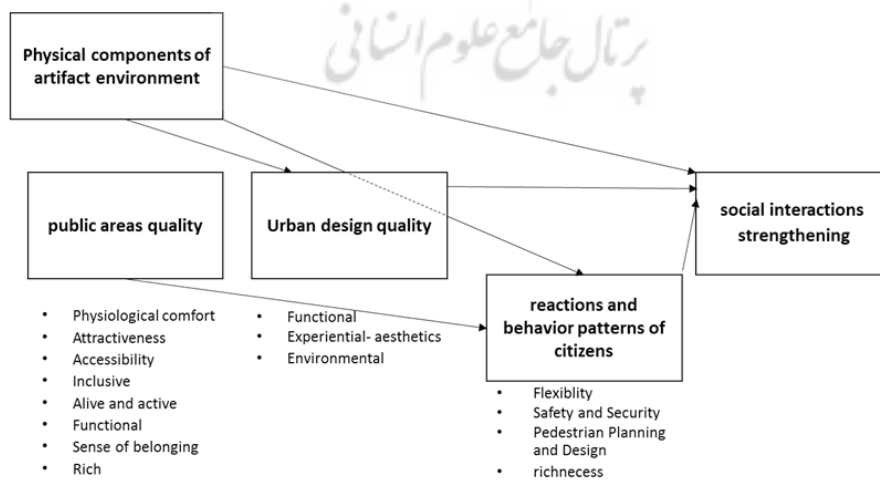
پرتال جامع علوم انسانی

Physical components of artifact environment

public areas quality

Urban design quality

social interactions strengthening

reactions and behavior patterns of citizens

- Physiological comfort
- Attractiveness
- Accessibility
- Inclusive
- Alive and active
- Functional
- Sense of belonging
- Rich

- Functional
- Experiential- aesthetics
- Environmental

- Flexiblity
- Safety and Security
- Pedestrian Planning and Design
- richnecess